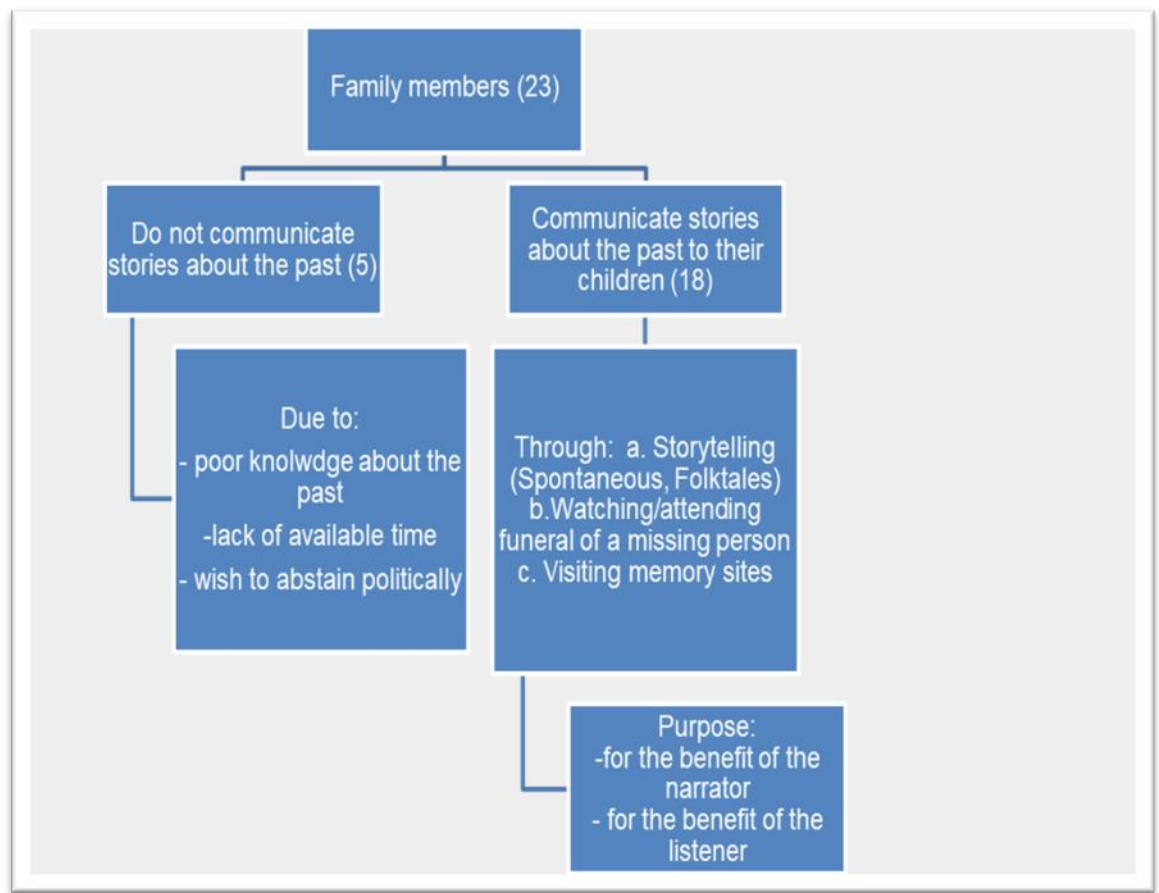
Family members (23)

Do not communicate stories about the past (5)

Communicate stories about the past to their children (18)

Due to:
- poor knolwdge about the past
-lack of available time
- wish to abstain politically

Through: a. Storytelling (Spontaneous, Folktales)
b.Watching/attending funeral of a missing person
c. Visiting memory sites

Purpose:
-for the benefit of the narrator
- for the benefit of the listener